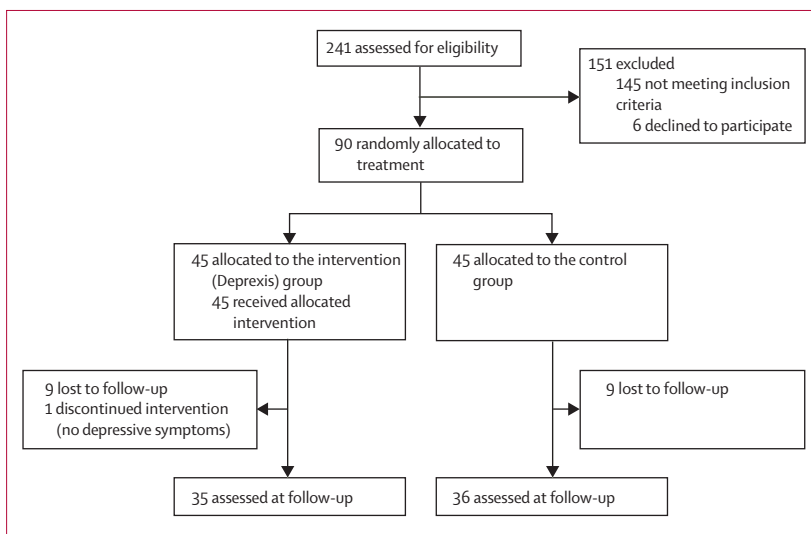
241 assessed for eligibility

151 excluded
145 not meeting inclusion criteria
6 declined to participate

90 randomly allocated to treatment

45 allocated to the intervention (Deprexis) group
45 received allocated intervention

45 allocated to the control group

9 lost to follow-up
1 discontinued intervention (no depressive symptoms)

9 lost to follow-up

35 assessed at follow-up

36 assessed at follow-up